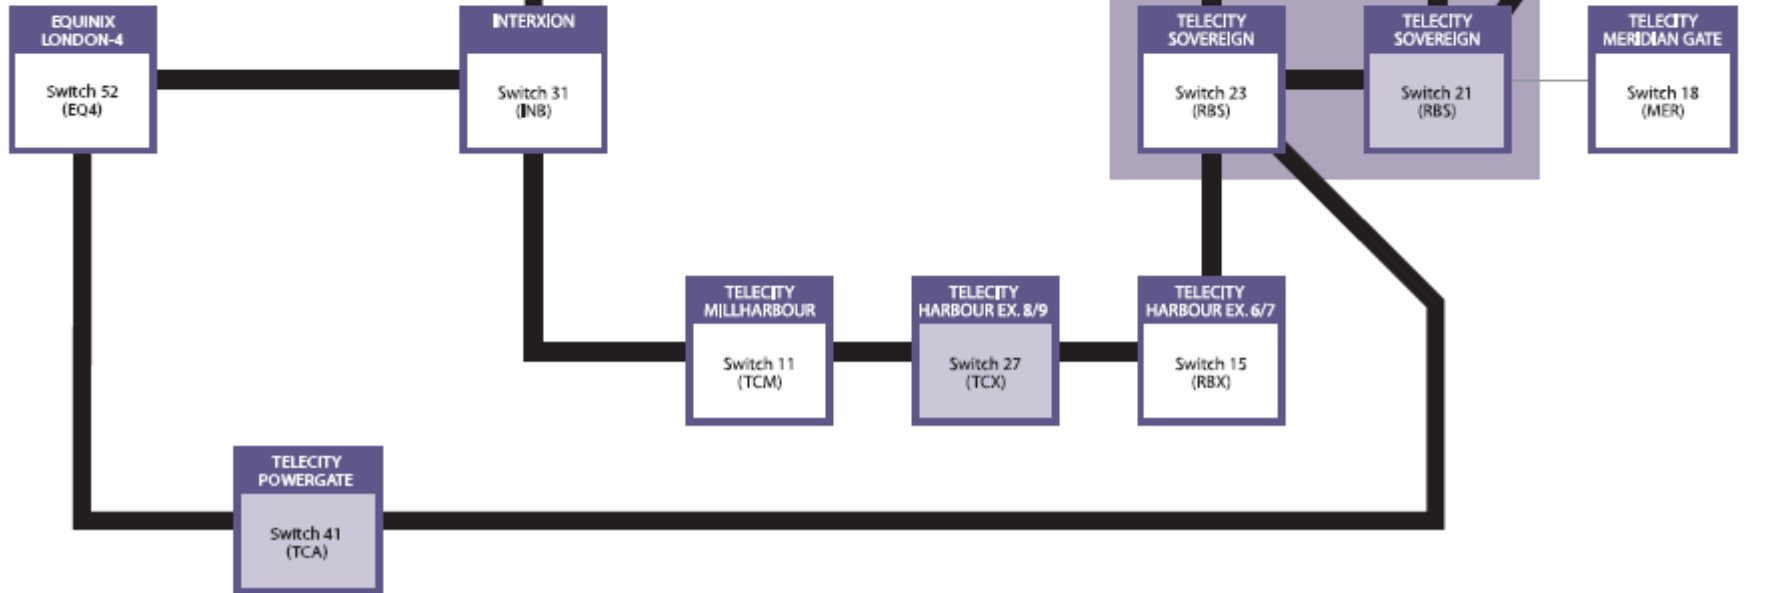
EQUINIX LONDON-4
Switch 52 (EQ4)

INTERXION
Switch 31 (INB)

TELECITY SOVEREIGN
Switch 23 (RBS)

TELECITY SOVEREIGN
Switch 21 (RBS)

TELECITY MERIDIAN GATE
Switch 18 (MER)

TELECITY MILLHARBOUR
Switch 11 (TCM)

TELECITY HARBOUR EX. 8/9
Switch 27 (TCX)

TELECITY HARBOUR EX. 6/7
Switch 15 (RBX)

TELECITY POWERGATE
Switch 41 (TCA)